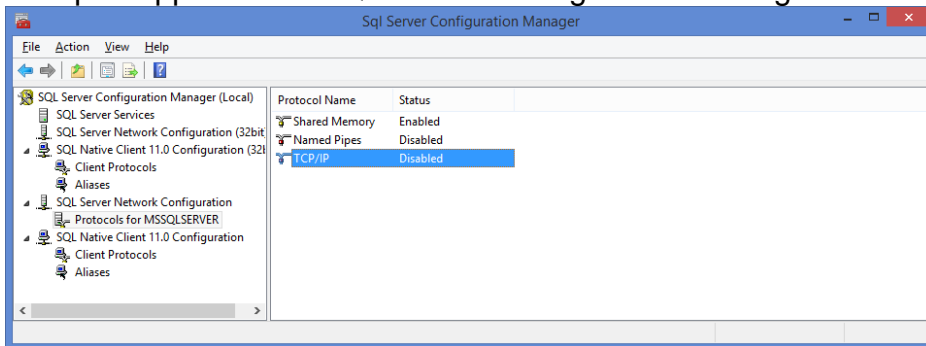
Sql Server Configuration Manager

File Action View Help

SQL Server Configuration Manager (Local)
SQL Server Services
SQL Server Network Configuration (32bit
SQL Native Client 11.0 Configuration (32l
Client Protocols
Aliases
SQL Server Network Configuration
Protocols for MSSQLSERVER
SQL Native Client 11.0 Configuration
Client Protocols
Aliases

| Protocol Name | Status |
|---|---|
| Shared Memory | Enabled |
| Named Pipes | Disabled |
| TCP/IP | Disabled |